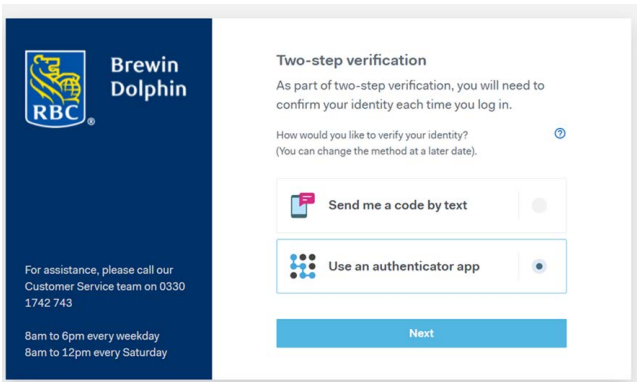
RBC®

Brewin Dolphin

For assistance, please call our Customer Service team on 0330 1742 743

8am to 6pm every weekday
8am to 12pm every Saturday

Two-step verification

As part of two-step verification, you will need to confirm your identity each time you log in.

How would you like to verify your identity?
(You can change the method at a later date).

?

Send me a code by text

Use an authenticator app

Next